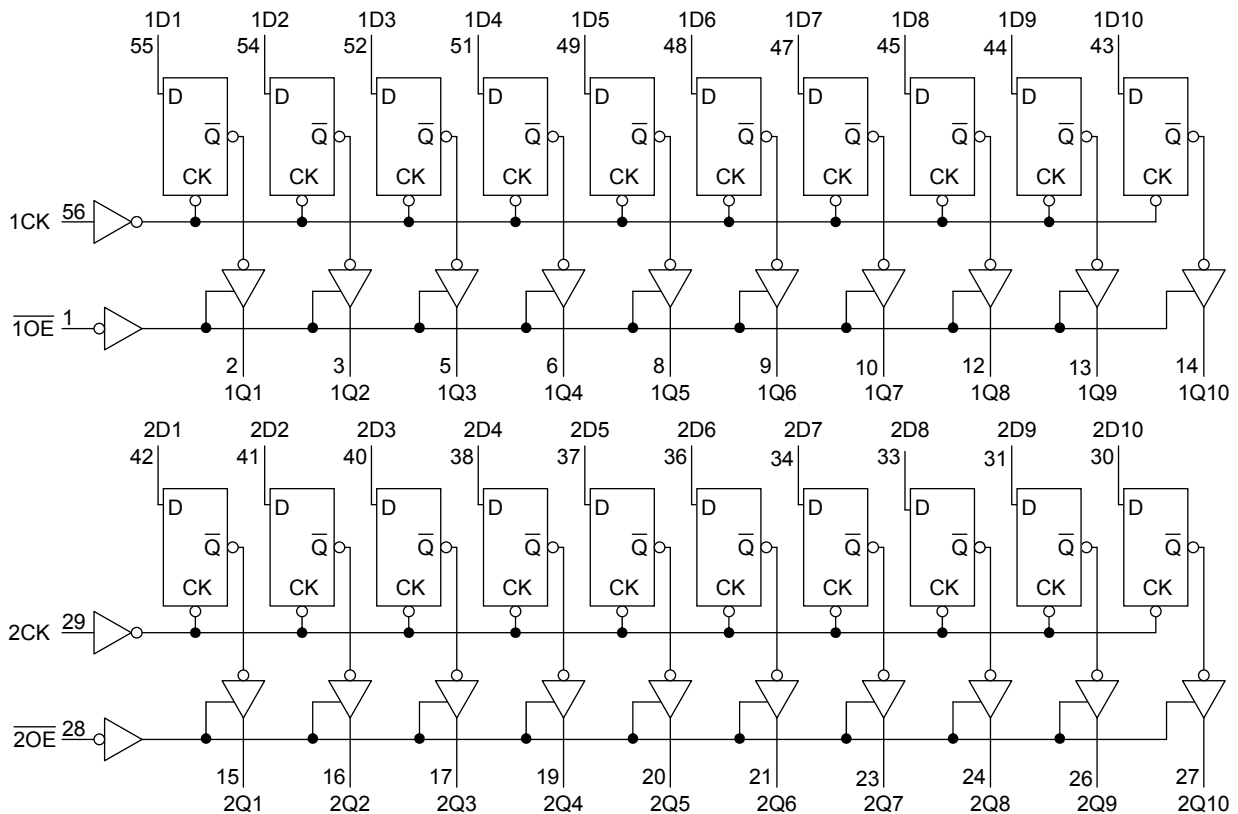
1D1 55 D $\overline{Q}$ CK
1D2 54 D $\overline{Q}$ CK
1D3 52 D $\overline{Q}$ CK
1D4 51 D $\overline{Q}$ CK
1D5 49 D $\overline{Q}$ CK
1D6 48 D $\overline{Q}$ CK
1D7 47 D $\overline{Q}$ CK
1D8 45 D $\overline{Q}$ CK
1D9 44 D $\overline{Q}$ CK
1D10 43 D $\overline{Q}$ CK

1CK 56

$\overline{1OE}$ 1

2 1Q1
3 1Q2
5 1Q3
6 1Q4
8 1Q5
9 1Q6
10 1Q7
12 1Q8
13 1Q9
14 1Q10

2D1 42 D $\overline{Q}$ CK
2D2 41 D $\overline{Q}$ CK
2D3 40 D $\overline{Q}$ CK
2D4 38 D $\overline{Q}$ CK
2D5 37 D $\overline{Q}$ CK
2D6 36 D $\overline{Q}$ CK
2D7 34 D $\overline{Q}$ CK
2D8 33 D $\overline{Q}$ CK
2D9 31 D $\overline{Q}$ CK
2D10 30 D $\overline{Q}$ CK

2CK 29

$\overline{2OE}$ 28

15 2Q1
16 2Q2
17 2Q3
19 2Q4
20 2Q5
21 2Q6
23 2Q7
24 2Q8
26 2Q9
27 2Q10